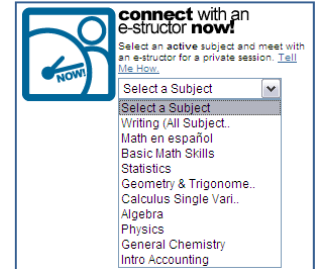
NOW!

connect with an e-structor now!

Select an active subject and meet with an e-structor for a private session. Tell Me How.

Select a Subject

Select a Subject
Writing (All Subject..
Math en español
Basic Math Skills
Statistics
Geometry & Trigonome..
Calculus Single Vari..
Algebra
Physics
General Chemistry
Intro Accounting